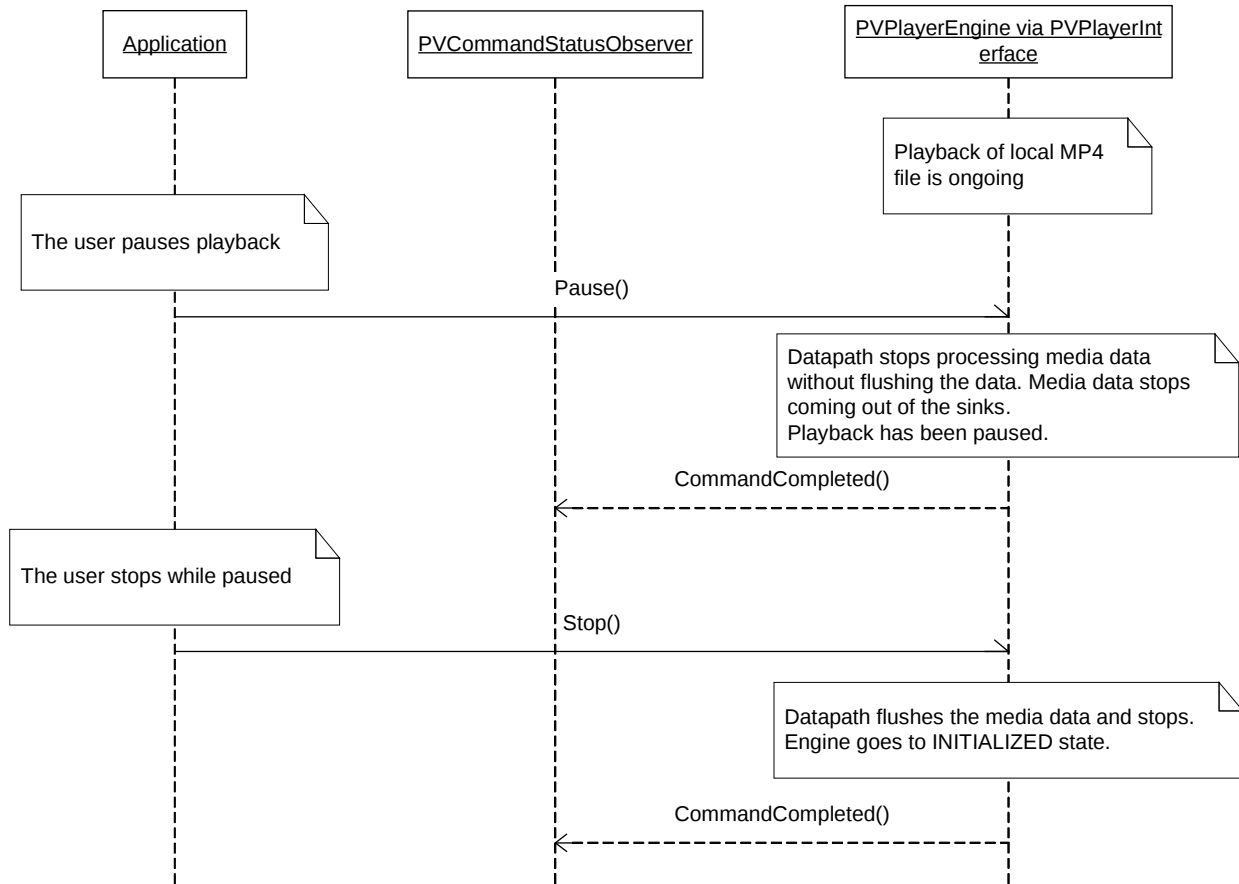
Application

PVCommandStatusObserver

PVPlayerEngine via PVPlayerInterface

Playback of local MP4 file is ongoing

The user pauses playback

Pause()

Datapath stops processing media data without flushing the data. Media data stops coming out of the sinks.
Playback has been paused.

CommandCompleted()

The user stops while paused

Stop()

Datapath flushes the media data and stops.
Engine goes to INITIALIZED state.

CommandCompleted()